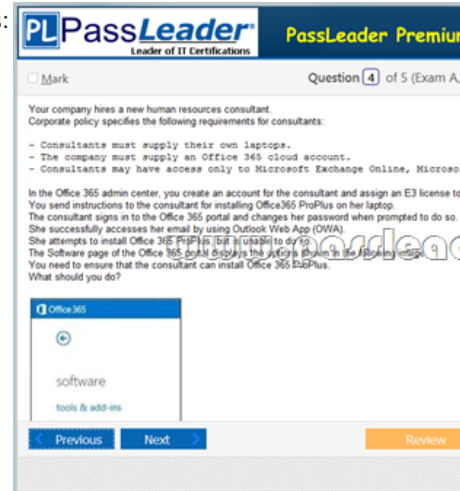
PL PassLeader®
Leader of IT Certifications

PassLeader Premium

Mark

Question 4 of 5 (Exam A,

Your company hires a new human resources consultant.
Corporate policy specifies the following requirements for consultants:

- Consultants must supply their own laptops.
- The company must supply an Office 365 cloud account.
- Consultants may have access only to Microsoft Exchange Online, Microso

In the Office 365 admin center, you create an account for the consultant and assign an E3 license to
You send instructions to the consultant for installing Office365 ProPlus on her laptop.
The consultant signs in to the Office 365 portal and changes her password when prompted to do so.
She successfully accesses her email by using Outlook Web App (OWA).
She attempts to install Office 365 ProPlus, but is unable to do so.
The Software page of the Office 365 portal displays the options shown in the following image.
You need to ensure that the consultant can install Office 365 ProPlus.
What should you do?

Office 365

software

tools & add-ins

Previous

Next

Review